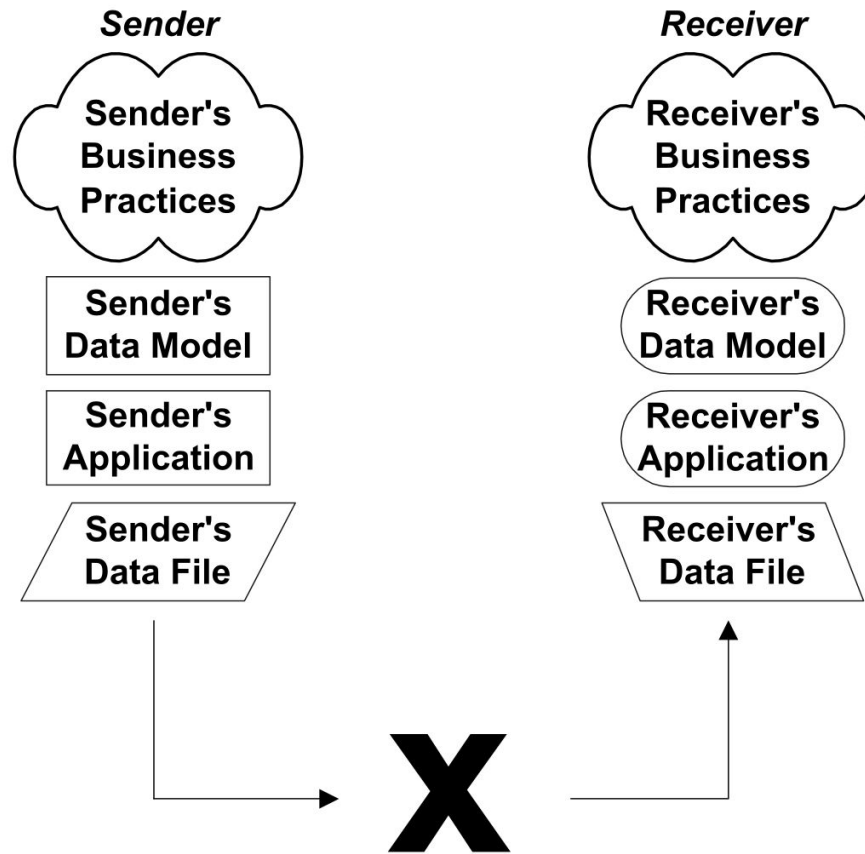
Sender

Sender's Business Practices

Sender's Data Model

Sender's Application

Sender's Data File

Receiver

Receiver's Business Practices

Receiver's Data Model

Receiver's Application

Receiver's Data File

X